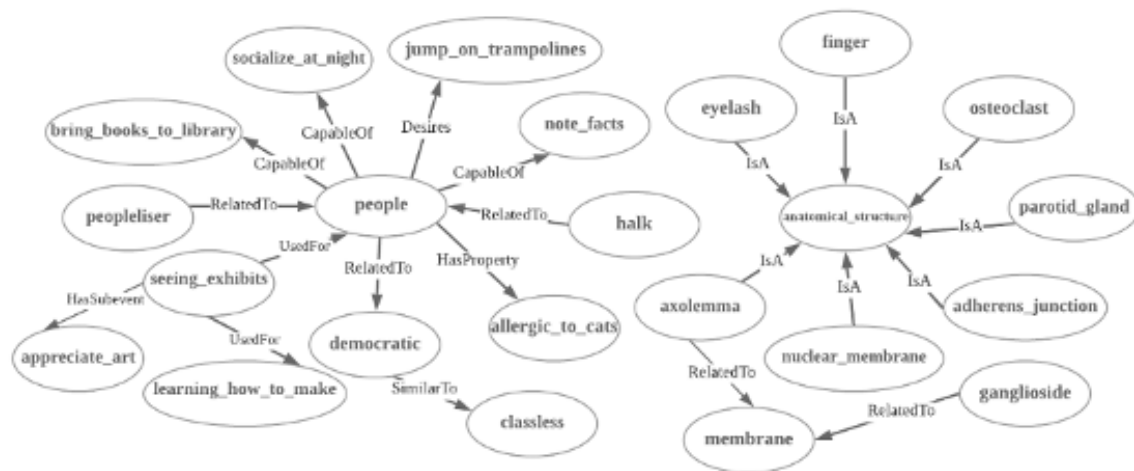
socialize_at_night
jump_on_trampolines
bring_books_to_library
CapableOf
Desires
note_facts
CapableOf
CapableOf
peopleliser
RelatedTo
people
RelatedTo
halk
UsedFor
seeing_exhibits
RelatedTo
HasProperty
HasSubevent
appreciate_art
UsedFor
democratic
allergic_to_cats
learning_how_to_make
SimilarTo
classless

finger
eyelash
osteoclast
IsA
IsA
IsA
anatomical_structure
IsA
parotid_gland
IsA
IsA
IsA
axolemma
adherens_junction
nuclear_membrane
RelatedTo
ganglioside
RelatedTo
membrane